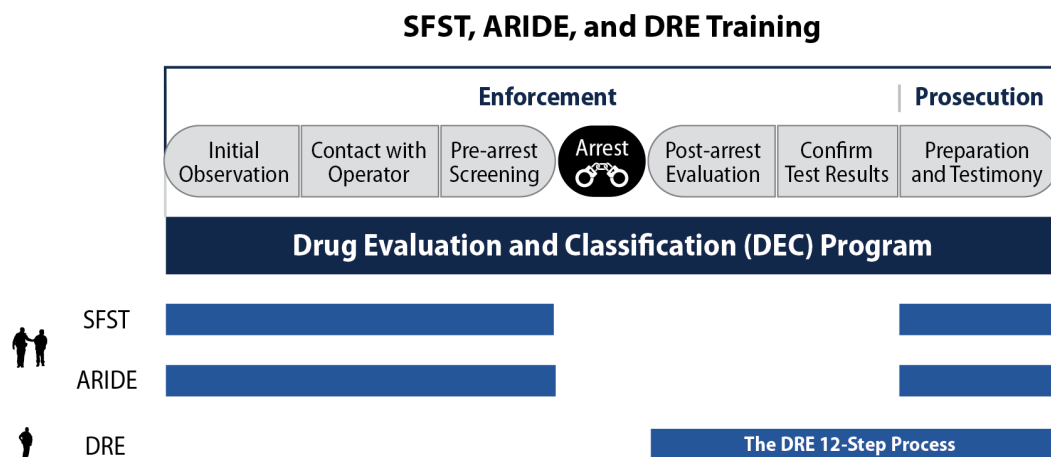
SFST, ARIDE, and DRE Training

Enforcement

Prosecution

Initial Observation

Contact with Operator

Pre-arrest Screening

Arrest

Post-arrest Evaluation

Confirm Test Results

Preparation and Testimony

Drug Evaluation and Classification (DEC) Program

SFST

ARIDE

DRE

The DRE 12-Step Process